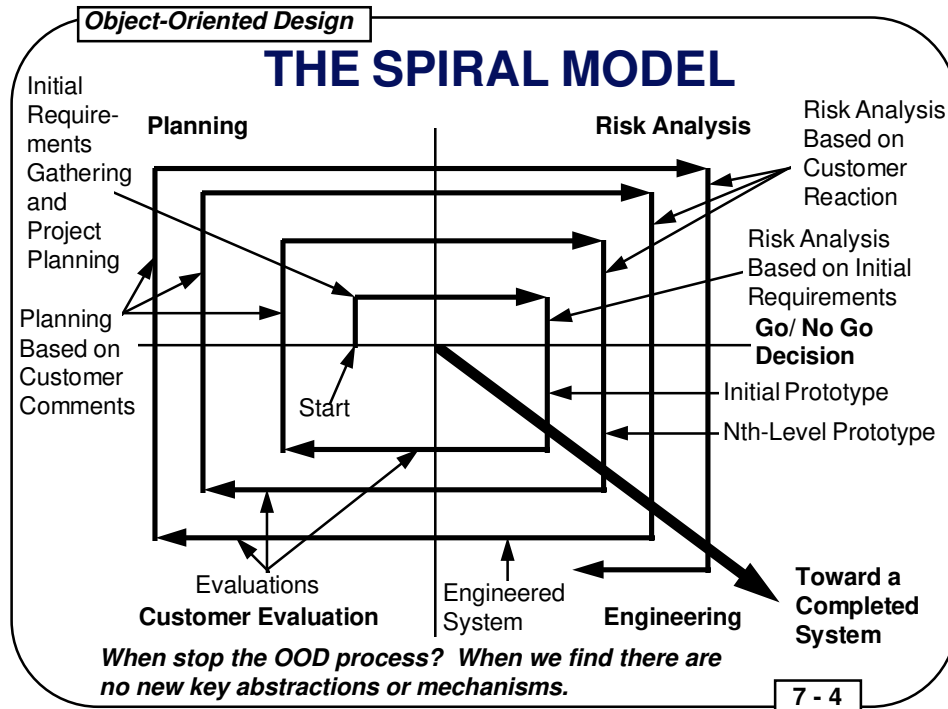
Object-Oriented Design

THE SPIRAL MODEL

Initial Requirements Gathering and Project Planning

Planning

Risk Analysis

Risk Analysis Based on Customer Reaction

Risk Analysis Based on Initial Requirements

Planning Based on Customer Comments

Go/ No Go Decision

Start

Initial Prototype

Nth-Level Prototype

Evaluations

Customer Evaluation

Engineered System

Engineering

Toward a Completed System

When stop the OOD process? When we find there are no new key abstractions or mechanisms.

7 - 4